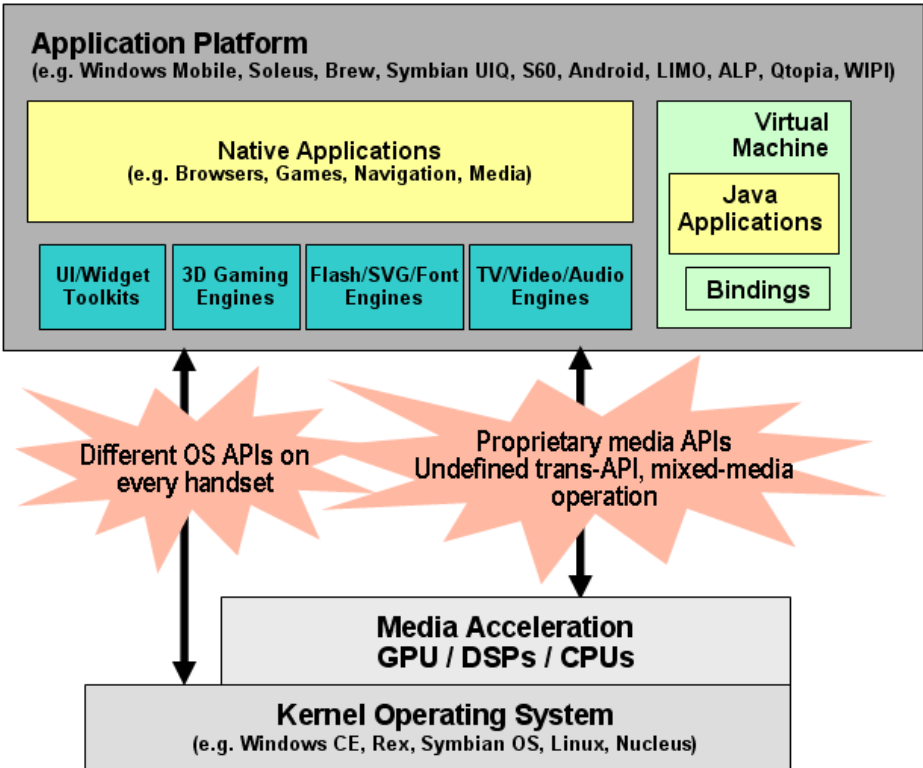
Application Platform
(e.g. Windows Mobile, Soleus, Brew, Symbian UIQ, S60, Android, LIMO, ALP, Qtopia, WIPI)

Native Applications
(e.g. Browsers, Games, Navigation, Media)

Virtual Machine

Java Applications

Bindings

UI/Widget Toolkits

3D Gaming Engines

Flash/SVG/Font Engines

TV/Video/Audio Engines

Different OS APIs on every handset

Proprietary media APIs
Undefined trans-API, mixed-media operation

Media Acceleration
GPU / DSPs / CPUs

Kernel Operating System
(e.g. Windows CE, Rex, Symbian OS, Linux, Nucleus)